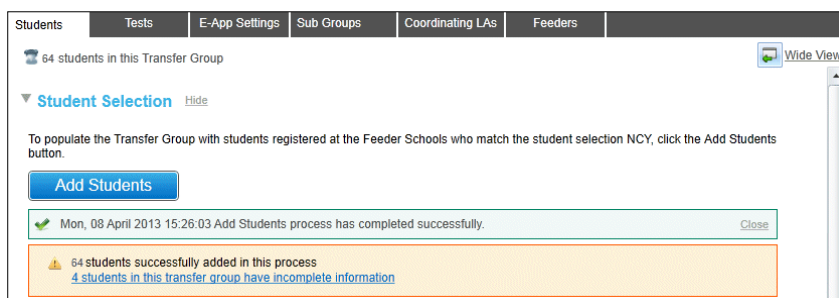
Students | Tests | E-App Settings | Sub Groups | Coordinating LAs | Feeders

64 students in this Transfer Group

Wide View

Student Selection Hide

To populate the Transfer Group with students registered at the Feeder Schools who match the student selection NCY, click the Add Students button.

Add Students

Mon, 08 April 2013 15:26:03 Add Students process has completed successfully. Close

64 students successfully added in this process
4 students in this transfer group have incomplete information